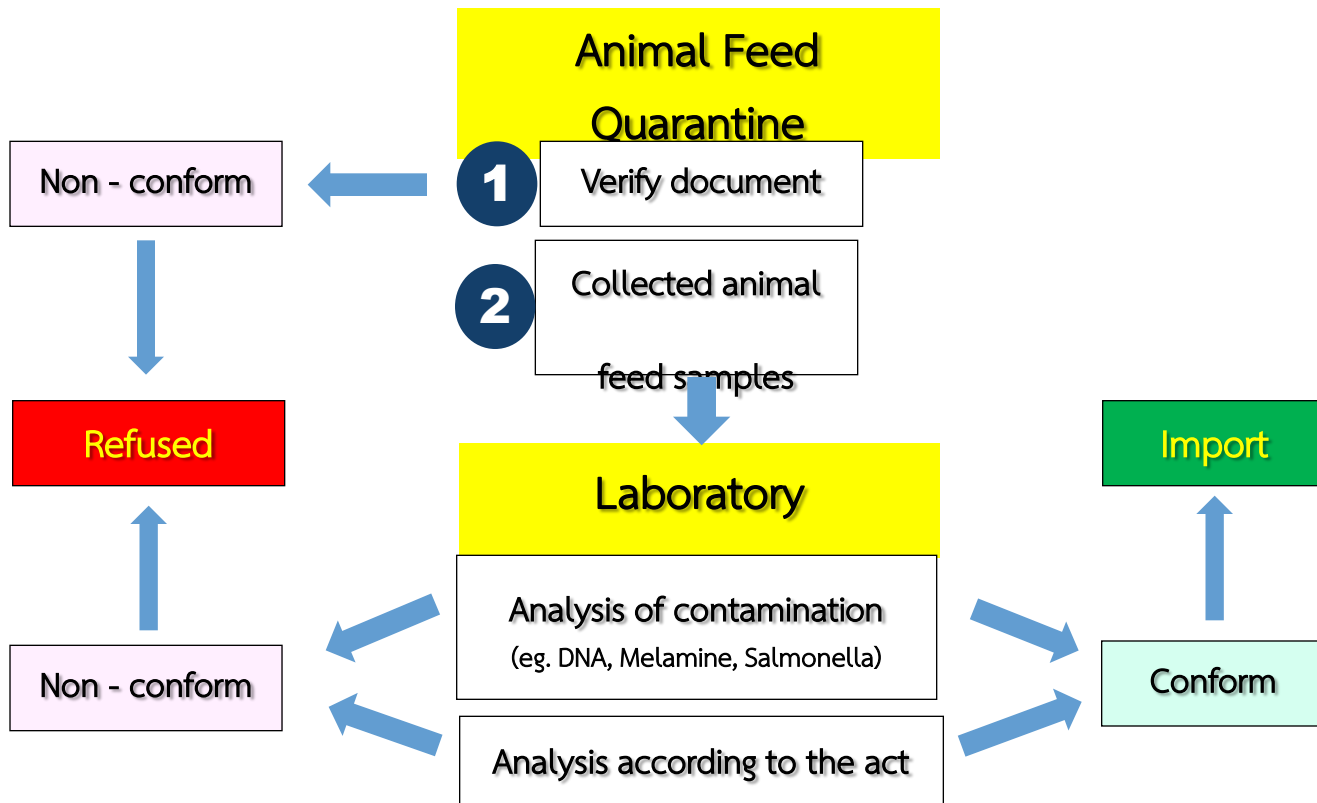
Animal Feed Quarantine

Non - conform

1

Verify document

2

Collected animal feed samples

Refused

Laboratory

Import

Analysis of contamination
(eg. DNA, Melamine, Salmonella)

Non - conform

Conform

Analysis according to the act